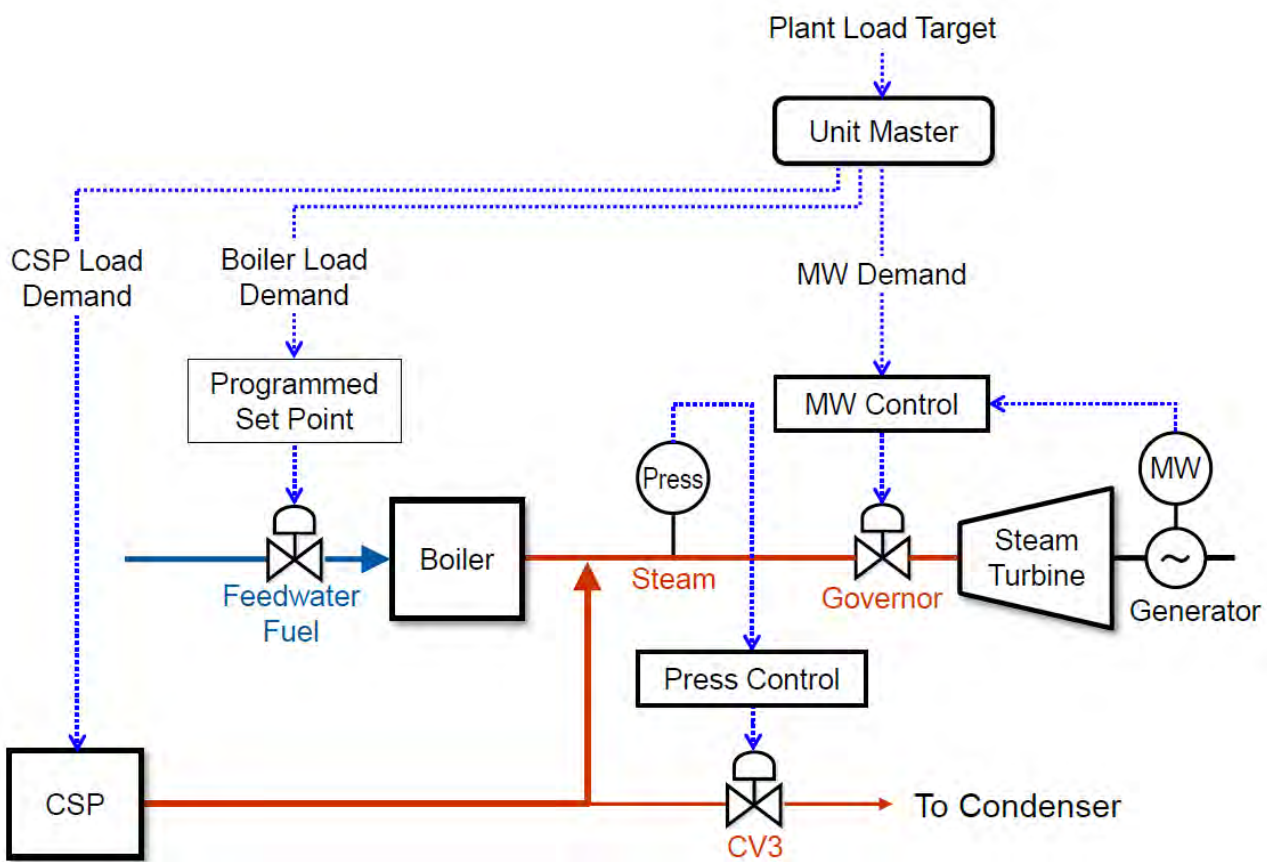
Plant Load Target

Unit Master

CSP Load Demand

Boiler Load Demand

MW Demand

Programmed Set Point

MW Control

Press

MW

Boiler

Steam

Governor

Steam Turbine

Generator

Feedwater Fuel

Press Control

CSP

CV3

To Condenser